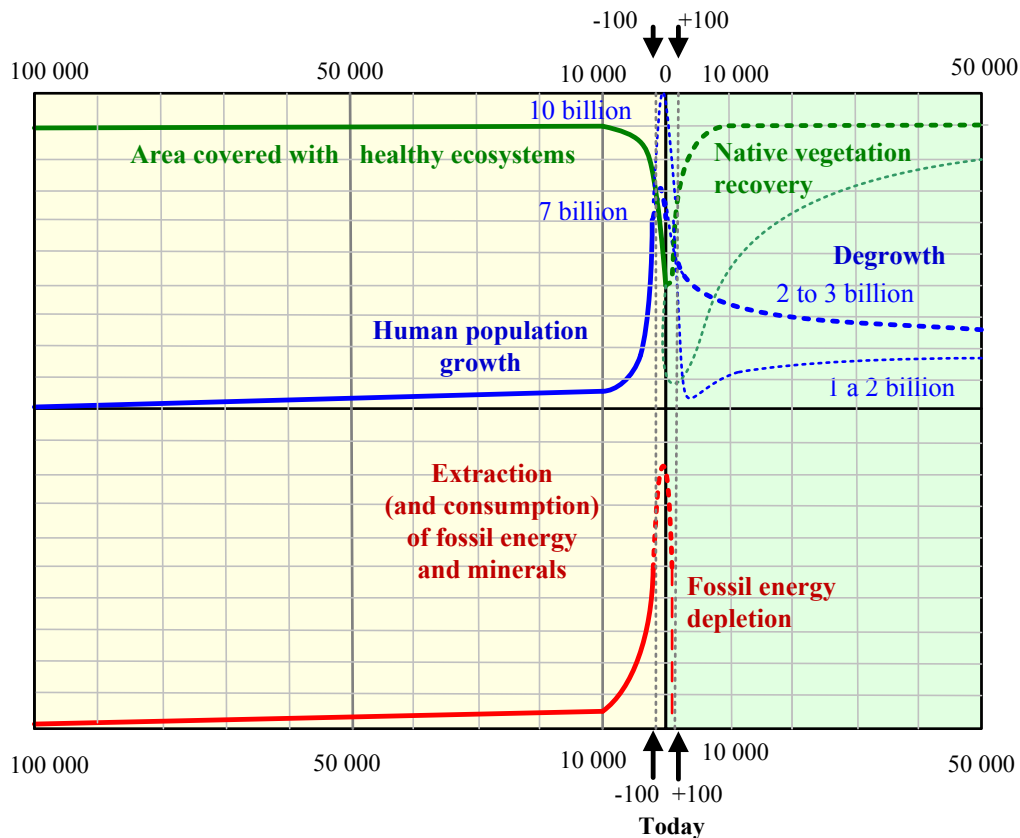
-100 +100

100 000 50 000 10 000 0 10 000 50 000

10 billion

Area covered with healthy ecosystems

Native vegetation recovery

7 billion

Degrowth

2 to 3 billion

Human population growth

1 a 2 billion

Extraction (and consumption) of fossil energy and minerals

Fossil energy depletion

100 000 50 000 10 000 10 000 50 000

-100 +100

Today